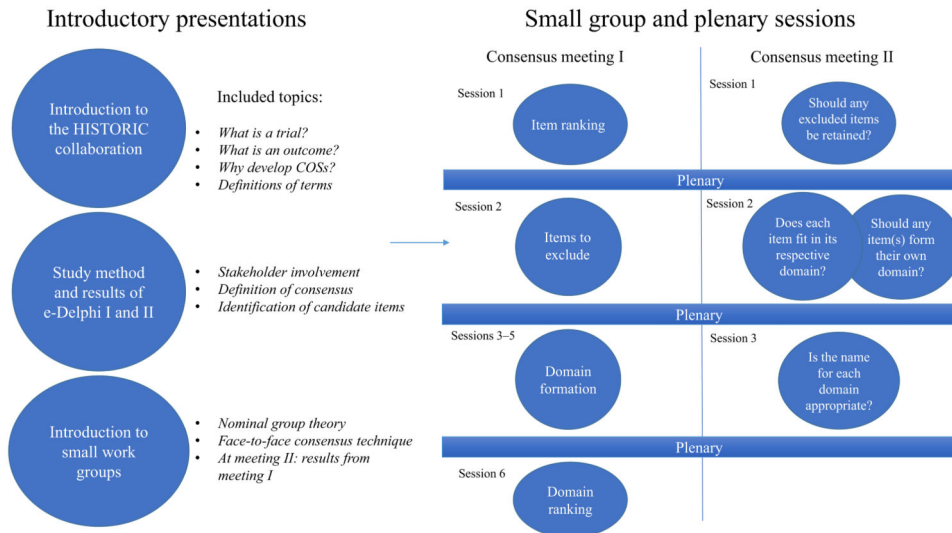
Introductory presentations

Introduction to the HISTORIC collaboration

Included topics:

- *What is a trial?*
- *What is an outcome?*
- *Why develop COSs?*
- *Definitions of terms*

Study method and results of e-Delphi I and II

- *Stakeholder involvement*
- *Definition of consensus*
- *Identification of candidate items*

Introduction to small work groups

- *Nominal group theory*
- *Face-to-face consensus technique*
- *At meeting II: results from meeting I*

Small group and plenary sessions

Consensus meeting I

Session 1

Item ranking

Session 2

Items to exclude

Sessions 3–5

Domain formation

Session 6

Domain ranking

Consensus meeting II

Session 1

Should any excluded items be retained?

Session 2

Does each item fit in its respective domain?

Should any item(s) form their own domain?

Session 3

Is the name for each domain appropriate?

Plenary

Plenary

Plenary